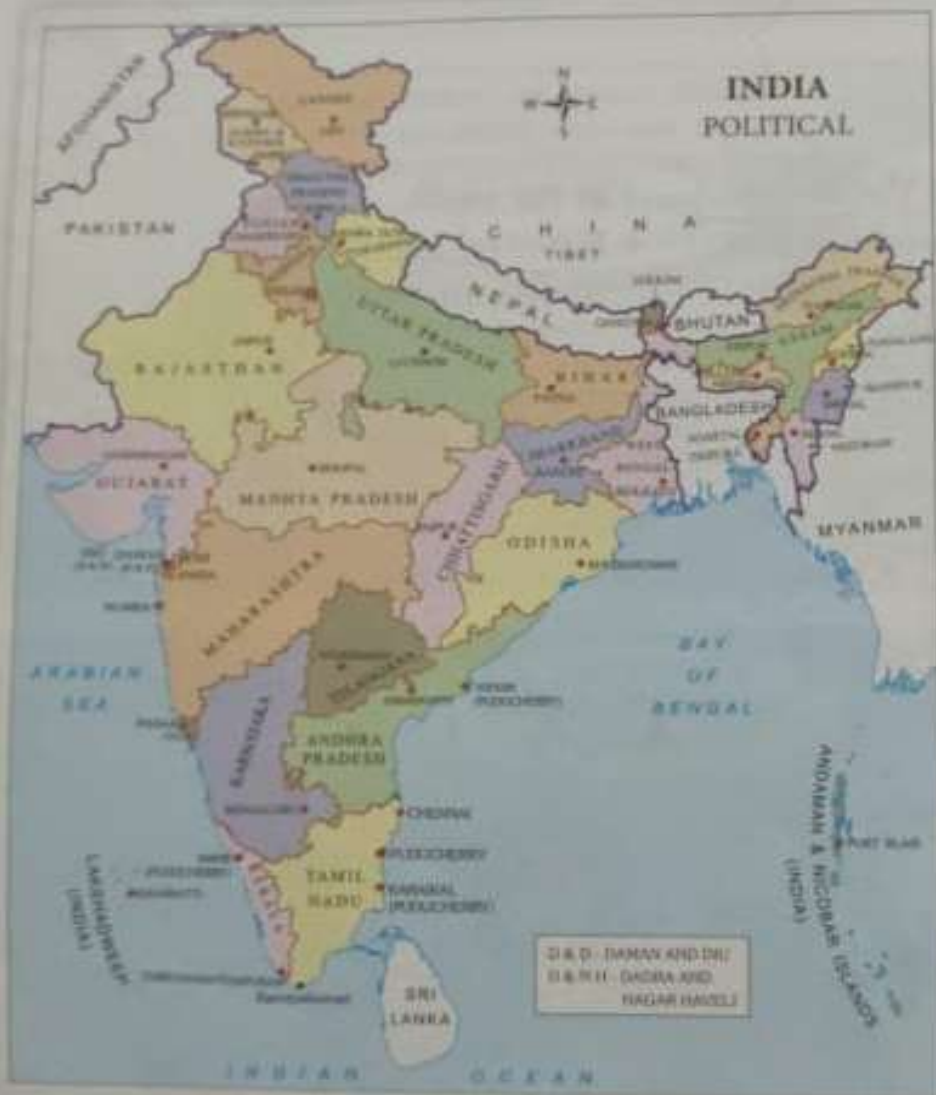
INDIA
POLITICAL

N
W
E
S

AFGHANISTAN

PAKISTAN

C H I N A

TIBET

NEPAL

BHUTAN

BANGLADESH

MYANMAR

RAJASTHAN

UTTAR PRADESH

BIHAR

GUJARAT

MADHYA PRADESH

CHHATTISGARH

ODISHA

MAHARASHTRA

TELANGANA

KARNATAKA

ANDHRA PRADESH

TAMIL NADU

KERALA

ASSAM

ARABIAN SEA

BAY OF BENGAL

YANAM (PUDUCHERRY)

CHENNAI

PUDUCHERRY

KARAIKAL (PUDUCHERRY)

LAKSHADWEEP (INDIA)

ANDAMAN & NICOBAR ISLANDS (INDIA)

PORT BLAIR

SRI LANKA

D & D : DAMAN AND DIU
D & N H : DADRA AND NAGAR HAVELI

INDIAN OCEAN